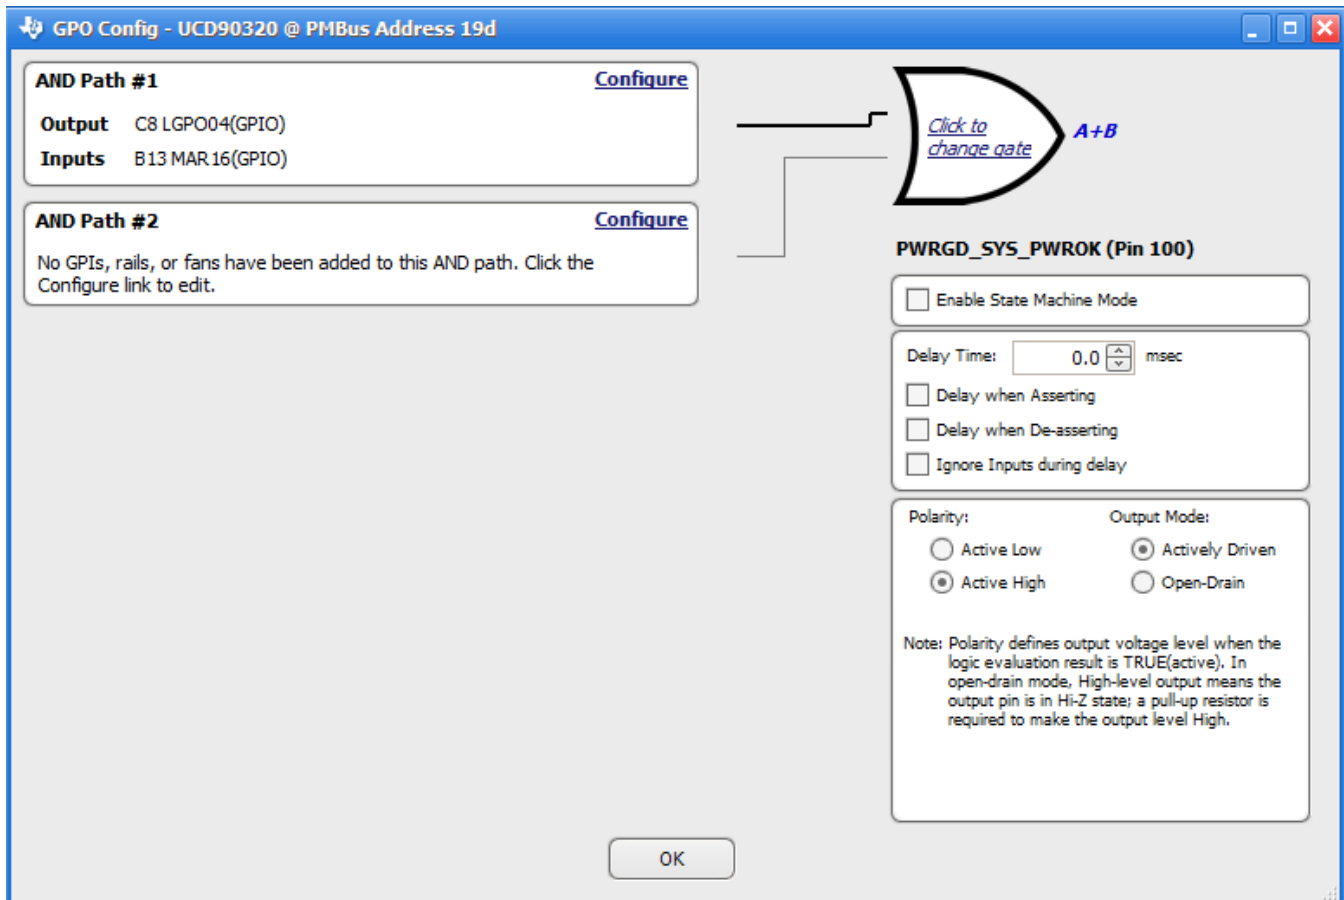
GPO Config - UCD90320 @ PMBus Address 19d

AND Path #1 Configure

Output C8 LGPO04(GPIO)

Inputs B13 MAR16(GPIO)

AND Path #2 Configure

No GPIs, rails, or fans have been added to this AND path. Click the Configure link to edit.

Click to change gate

A+B

PWRGD_SYS_PWROK (Pin 100)

Enable State Machine Mode

Delay Time: 0.0 msec

Delay when Asserting

Delay when De-asserting

Ignore Inputs during delay

Polarity:

Active Low

Active High

Output Mode:

Actively Driven

Open-Drain

Note: Polarity defines output voltage level when the logic evaluation result is TRUE(active). In open-drain mode, High-level output means the output pin is in Hi-Z state; a pull-up resistor is required to make the output level High.

OK